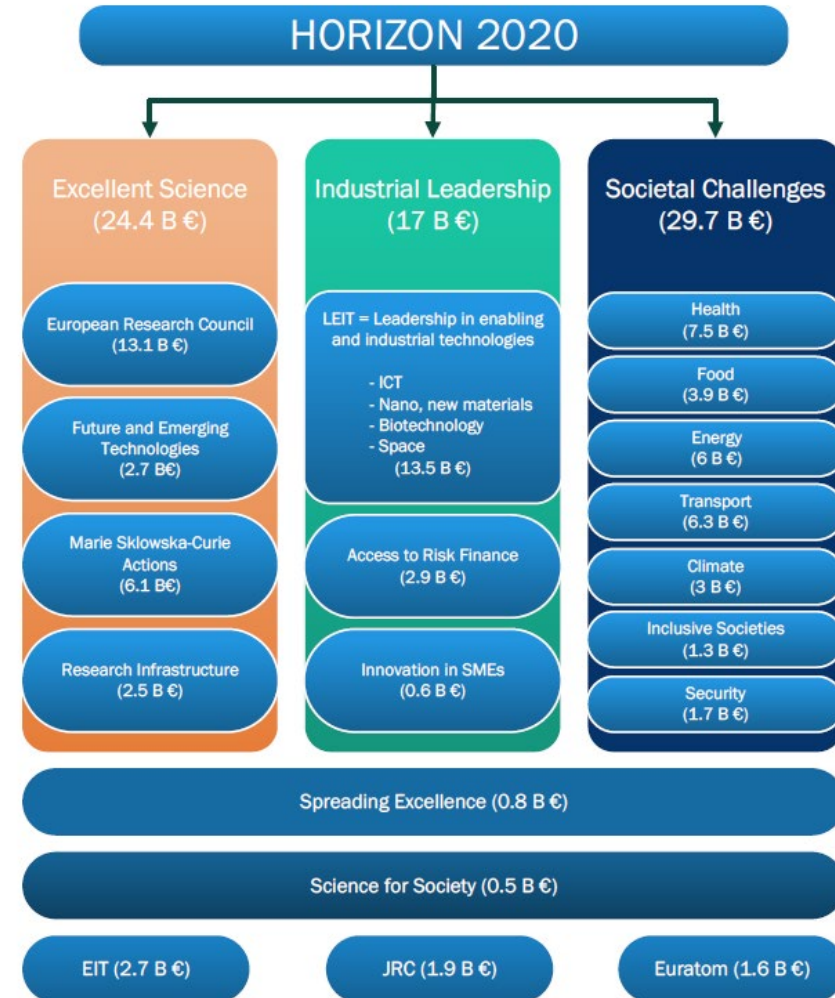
HORIZON 2020

Excellent Science
(24.4 B €)

European Research Council
(13.1 B €)

Future and Emerging Technologies
(2.7 B€)

Marie Sklowska-Curie Actions
(6.1 B€)

Research Infrastructure
(2.5 B €)

Industrial Leadership
(17 B €)

LEIT = Leadership in enabling and industrial technologies

- ICT
- Nano, new materials
- Biotechnology
- Space
(13.5 B €)

Access to Risk Finance
(2.9 B €)

Innovation in SMEs
(0.6 B €)

Societal Challenges
(29.7 B €)

Health
(7.5 B €)

Food
(3.9 B €)

Energy
(6 B €)

Transport
(6.3 B €)

Climate
(3 B €)

Inclusive Societies
(1.3 B €)

Security
(1.7 B €)

Spreading Excellence (0.8 B €)

Science for Society (0.5 B €)

EIT (2.7 B €)

JRC (1.9 B €)

Euratom (1.6 B €)